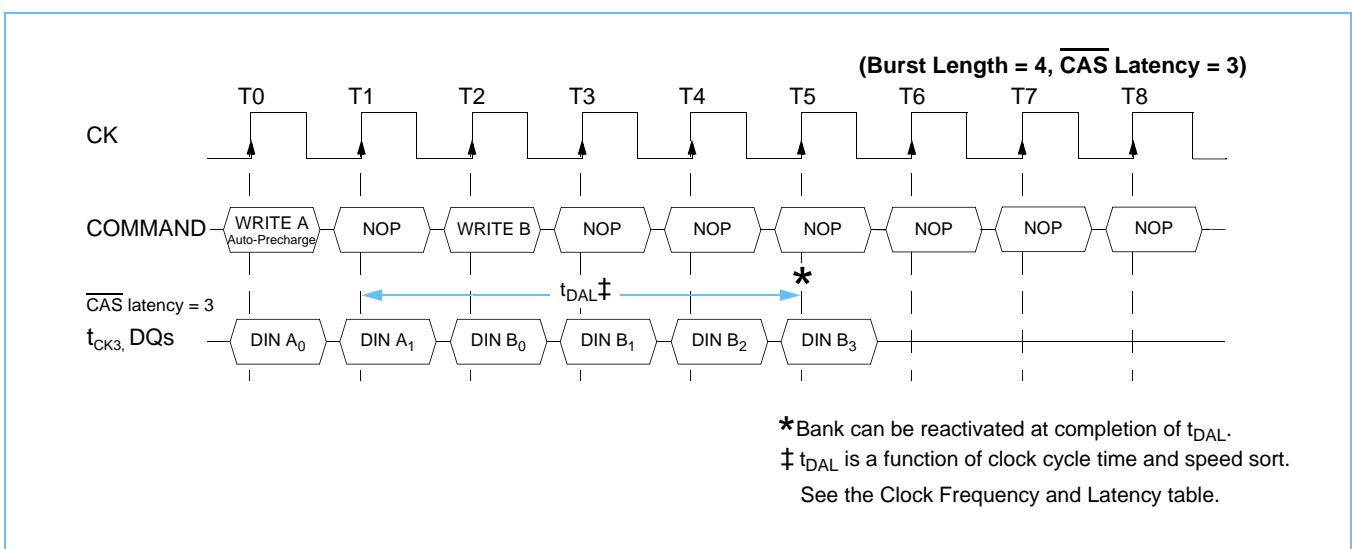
(Burst Length = 4, $\overline{\text{CAS}}$ Latency = 3)

T0 T1 T2 T3 T4 T5 T6 T7 T8

CK

COMMAND WRITE A Auto-Precharge NOP WRITE B NOP NOP NOP NOP NOP NOP

$t_{DAL}$‡ *

$\overline{\text{CAS}}$ latency = 3

$t_{CK3,}$ DQs DIN $A_0$ DIN $A_1$ DIN $B_0$ DIN $B_1$ DIN $B_2$ DIN $B_3$

*Bank can be reactivated at completion of $t_{DAL}$.

‡ $t_{DAL}$ is a function of clock cycle time and speed sort. See the Clock Frequency and Latency table.